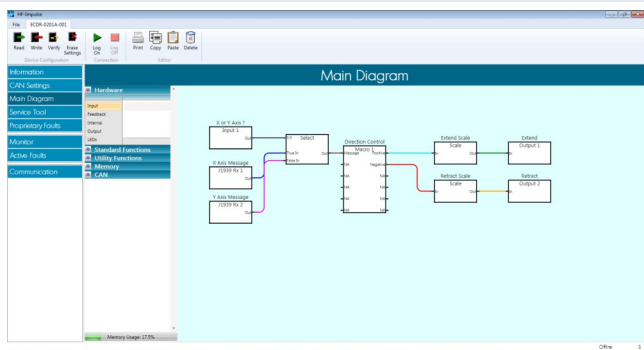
HF-Impulse

File XCDR-0201A-001

Read Write Verify Erase Settings
Device Configuration

Log On Log Off
Connection

Print Copy Paste Delete
Editor

Information
CAN Settings
Main Diagram
Service Tool
Proprietary Faults
Monitor
Active Faults
Communication

Hardware
Input
Feedback
Internal
Output
LEDs
Standard Functions
Utility Functions
Memory
CAN

Memory Usage: 17.5%

Main Diagram

X or Y Axis ?
Input 1
Out

X Axis Message
J1939 Rx 1
Out

Y Axis Message
J1939 Rx 2
Out

Select
Sel
True In
False In
Out

Direction Control
Macro 1
Message
NA
NA
NA
NA
NA
Positive
Negative
NA
NA
NA
NA

Extend Scale
Scale
In
Out

Retract Scale
Scale
In
Out

Extend
Output 1
In

Retract
Output 2
In

Offline